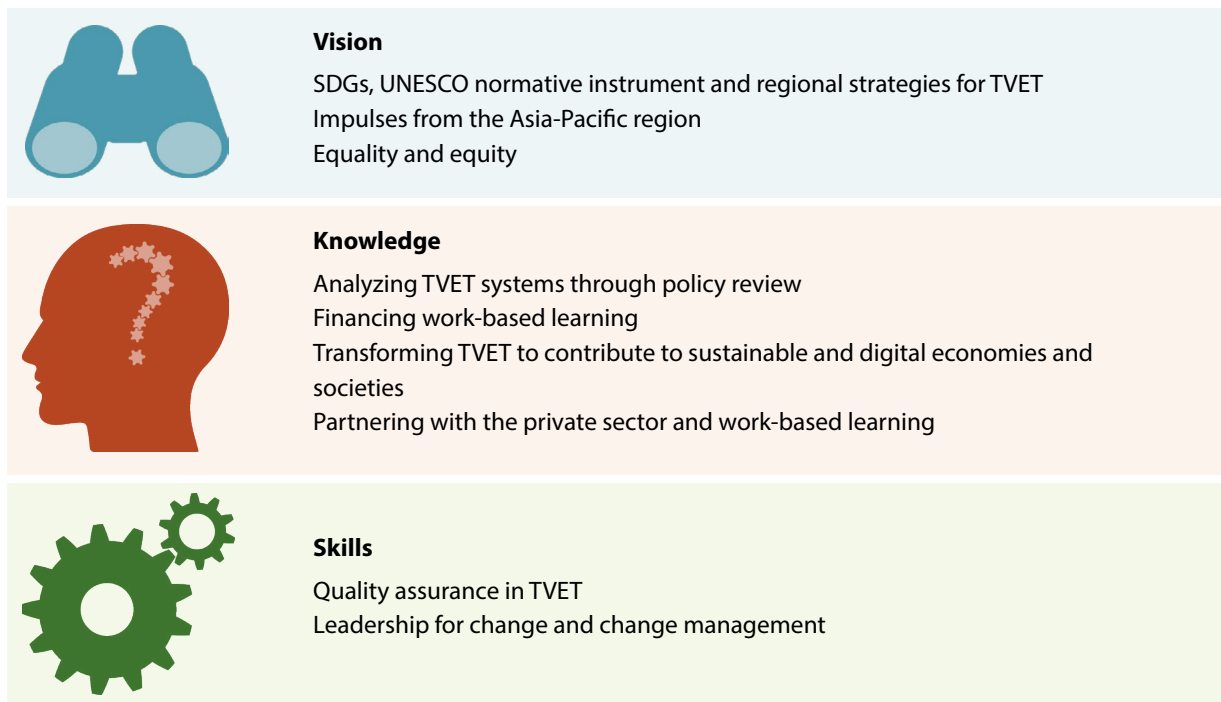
**Vision**

SDGs, UNESCO normative instrument and regional strategies for TVET
Impulses from the Asia-Pacific region
Equality and equity

**Knowledge**

Analyzing TVET systems through policy review
Financing work-based learning
Transforming TVET to contribute to sustainable and digital economies and societies
Partnering with the private sector and work-based learning

**Skills**

Quality assurance in TVET
Leadership for change and change management